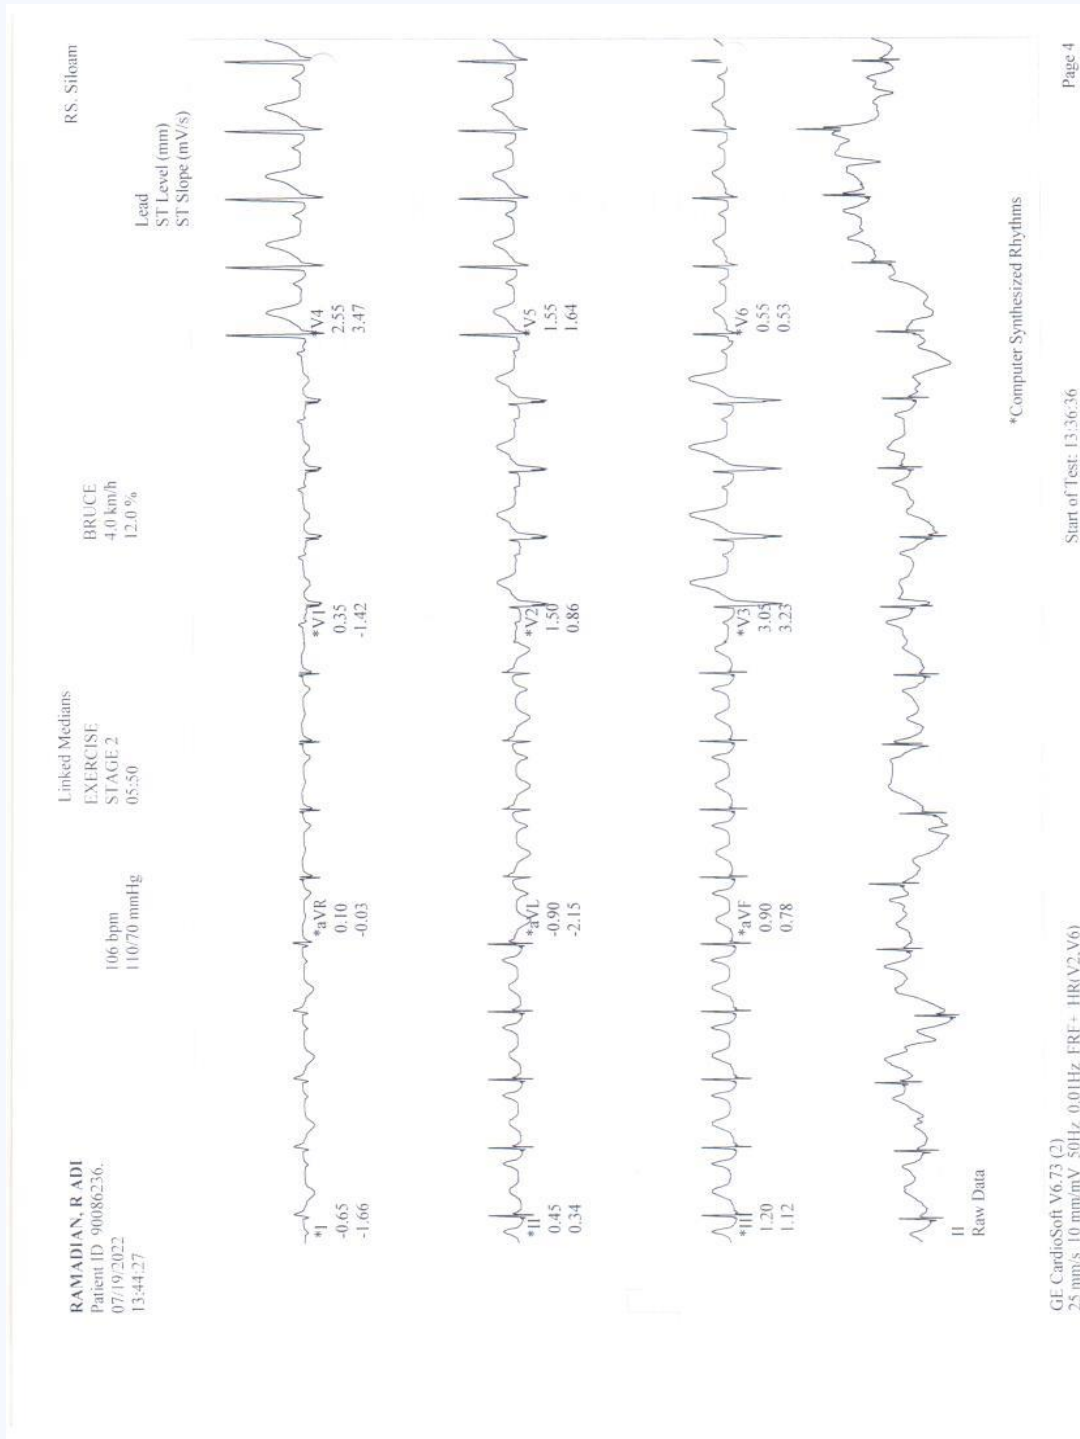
RAMADIAN, RADI
Patient ID 9008623б.
07/19/2022
13:44:27

106 bpm
110/70 mmHg

Linked Medians
EXERCISE
STAGE 2
05:50

BRUCE
4.0 km/h
12.0 %

RS. Siloam

Lead
ST Level (mm)
ST Slope (mV/s)

*I
-0.65
-1.66

*aVR
0.10
-0.03

*V1
0.35
-1.42

*V4
2.55
3.47

*II
0.45
0.34

*aVL
-0.90
-2.15

*V2
1.50
0.86

*V5
1.55
1.64

*III
1.20
1.12

*aVF
0.90
0.78

*V3
3.05
3.23

*V6
0.55
0.53

II
Raw Data

*Computer Synthesized Rhythms

GE CardioSoft V6.73 (2)
25 mm/s 10 mm/mV 50Hz 0.01Hz FRF+ HR(V2,V6)

Start of Test: 13:36:36

Page 4